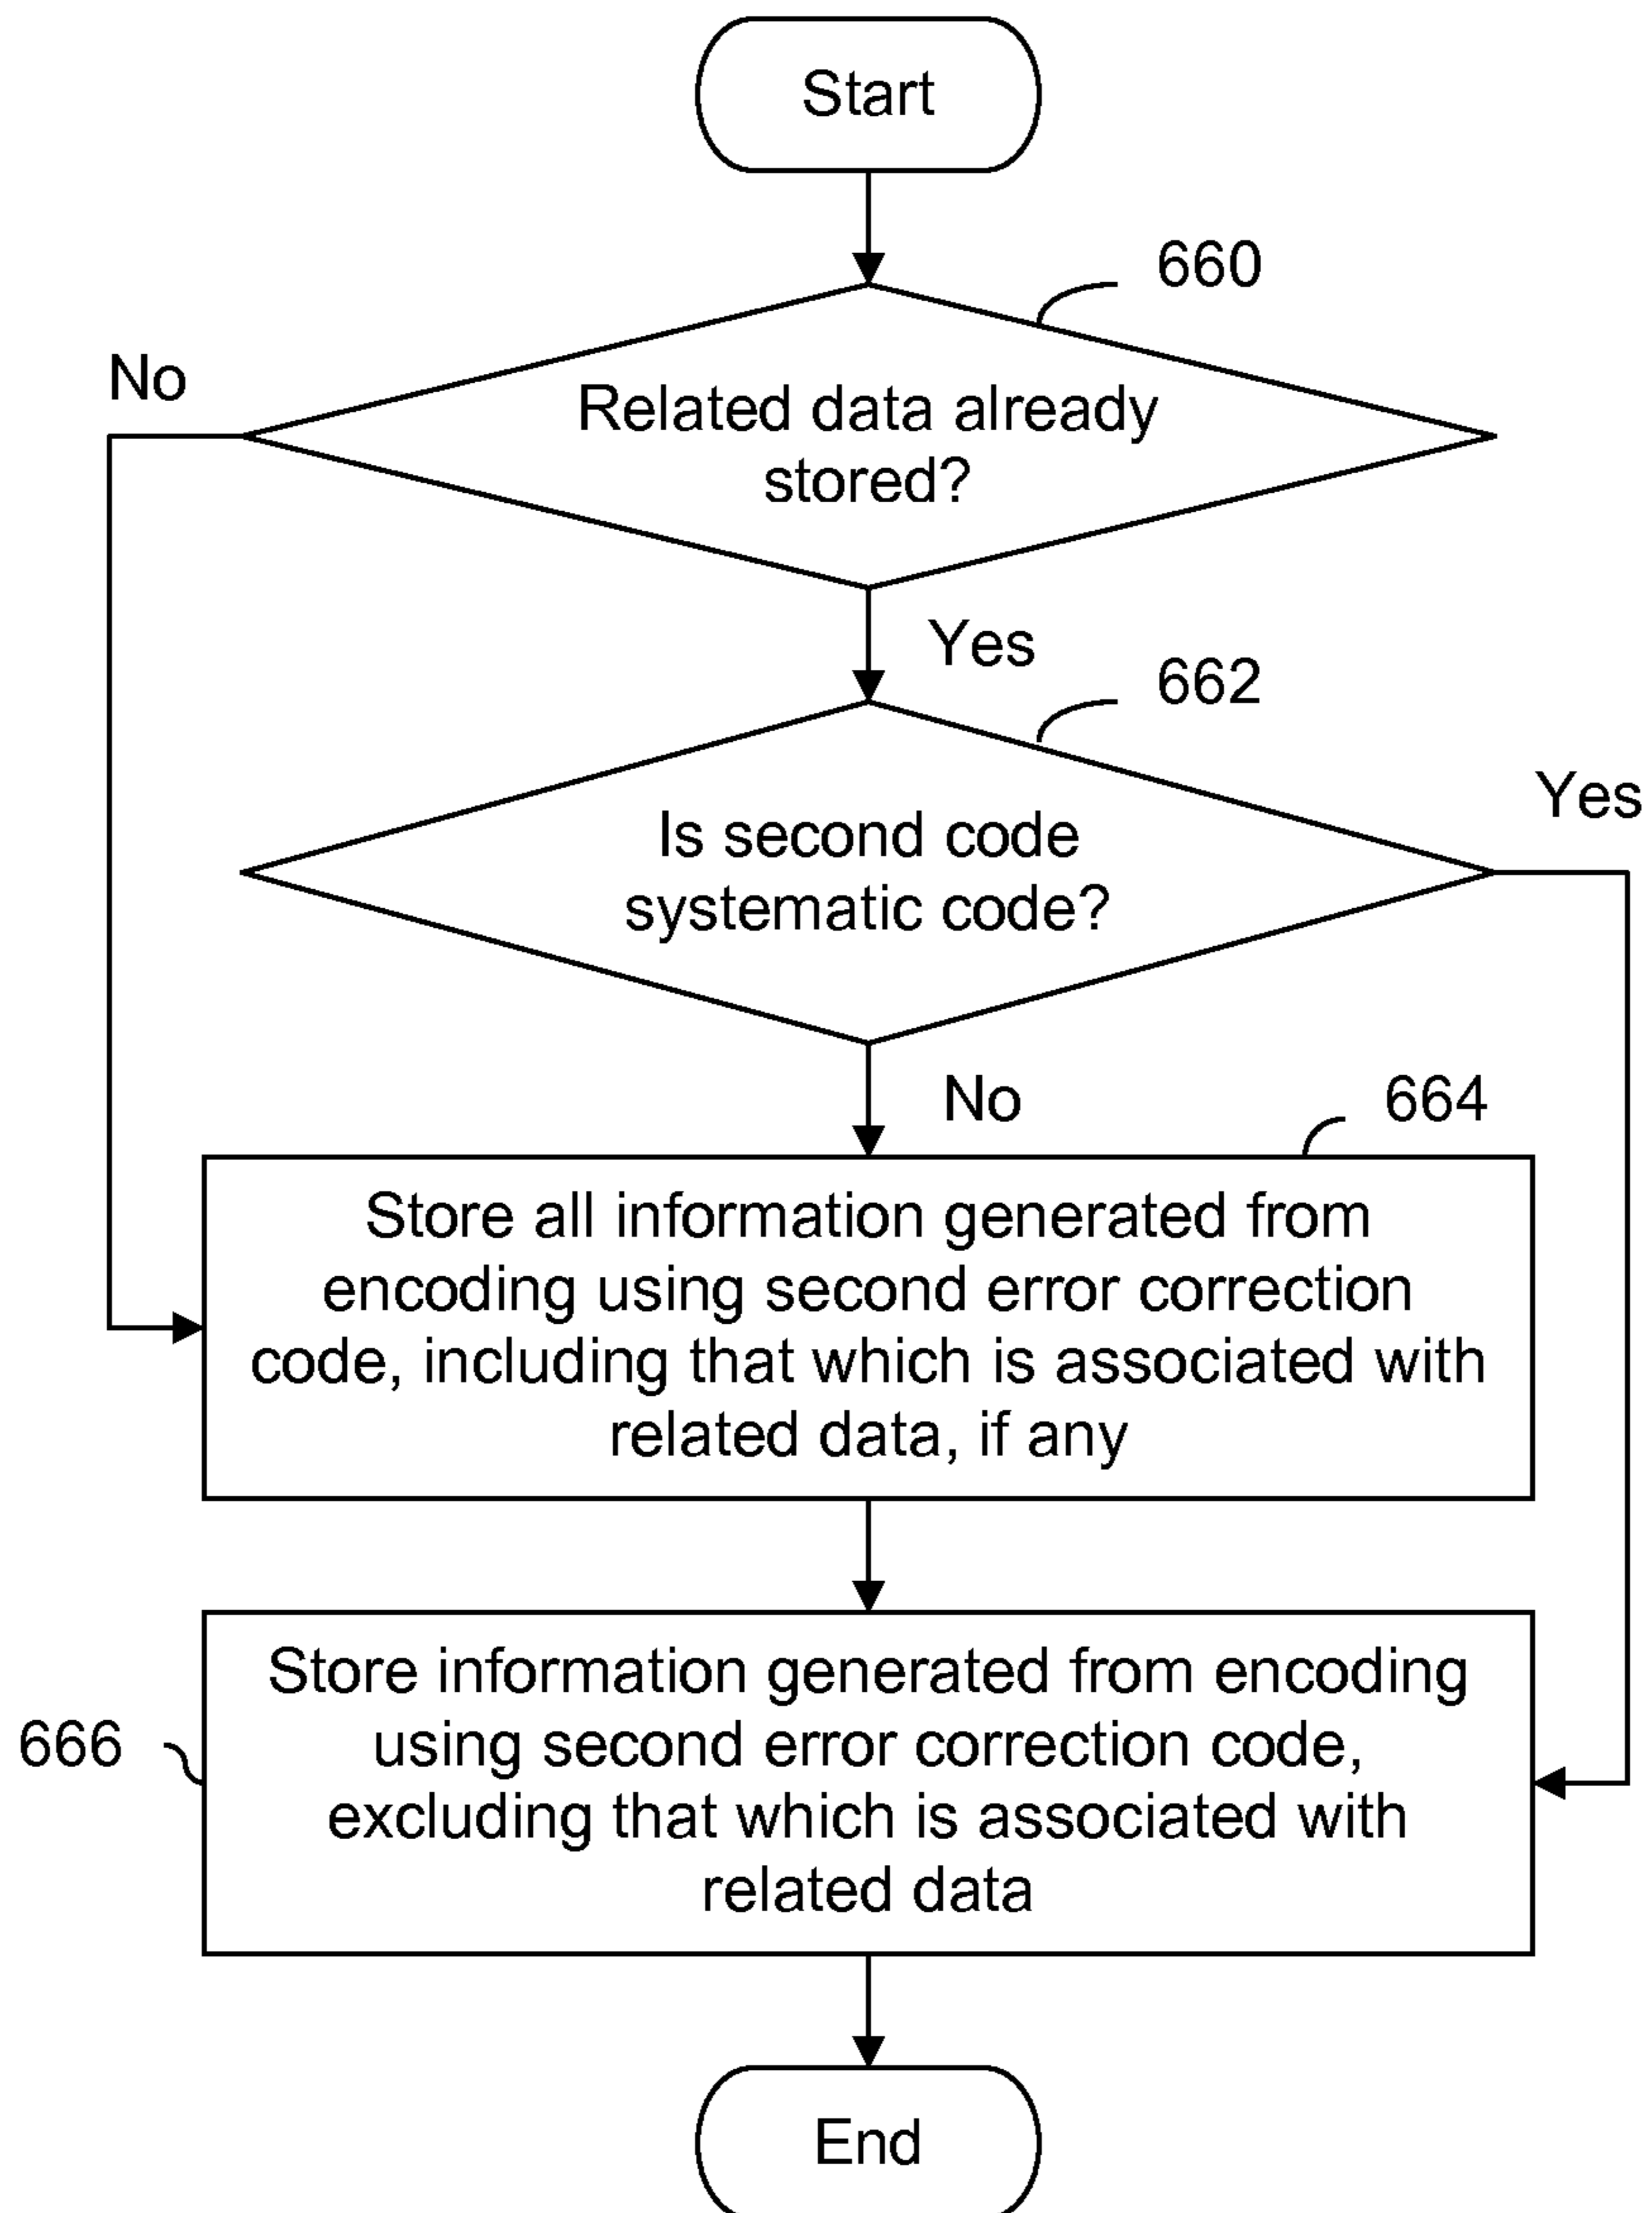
Start

660

No

Related data already stored?

Yes

662

Yes

Is second code systematic code?

No

664

Store all information generated from encoding using second error correction code, including that which is associated with related data, if any

666

Store information generated from encoding using second error correction code, excluding that which is associated with related data

End